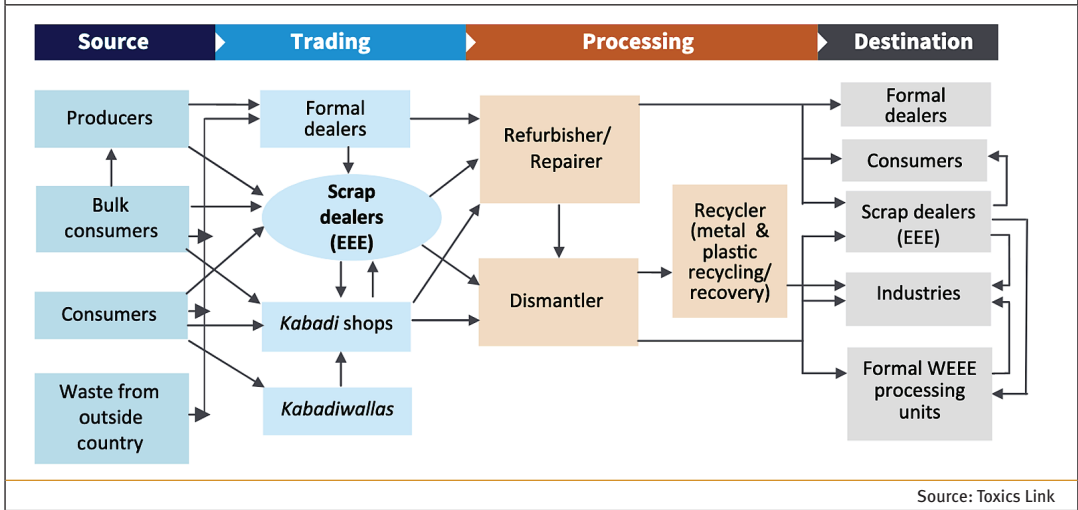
Source
Trading
Processing
Destination

Producers
Bulk consumers
Consumers
Waste from outside country

Formal dealers
Scrap dealers (EEE)
*Kabadi* shops
*Kabadiwallas*

Refurbisher/ Repairer
Dismantler
Recycler (metal & plastic recycling/ recovery)

Formal dealers
Consumers
Scrap dealers (EEE)
Industries
Formal WEEE processing units

Source: Toxics Link